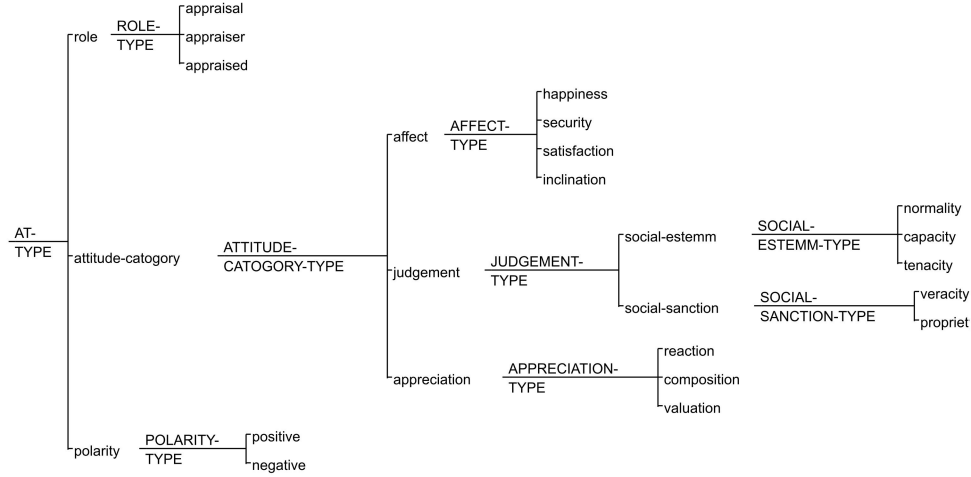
AT-TYPE

role

ROLE-TYPE

appraisal

appraiser

appraised

attitude-catogory

ATTITUDE-CATOGORY-TYPE

affect

AFFECT-TYPE

happiness

security

satisfaction

inclination

judgement

JUDGEMENT-TYPE

social-estemm

SOCIAL-ESTEMM-TYPE

normality

capacity

tenacity

social-sanction

SOCIAL-SANCTION-TYPE

veracity

propriet

appreciation

APPRECIATION-TYPE

reaction

composition

valuation

polarity

POLARITY-TYPE

positive

negative